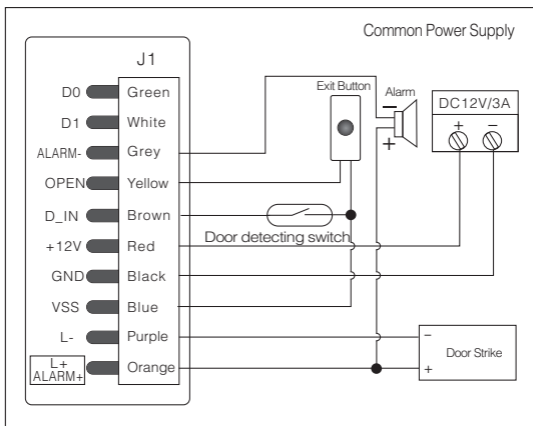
Common Power Supply

J1

D0 Green
D1 White
ALARM- Grey
OPEN Yellow
D_IN Brown
+12V Red
GND Black
VSS Blue
L- Purple
L+ ALARM+ Orange

Exit Button

Alarm
−
+

DC12V/3A
+ −

Door detecting switch

Door Strike
−
+